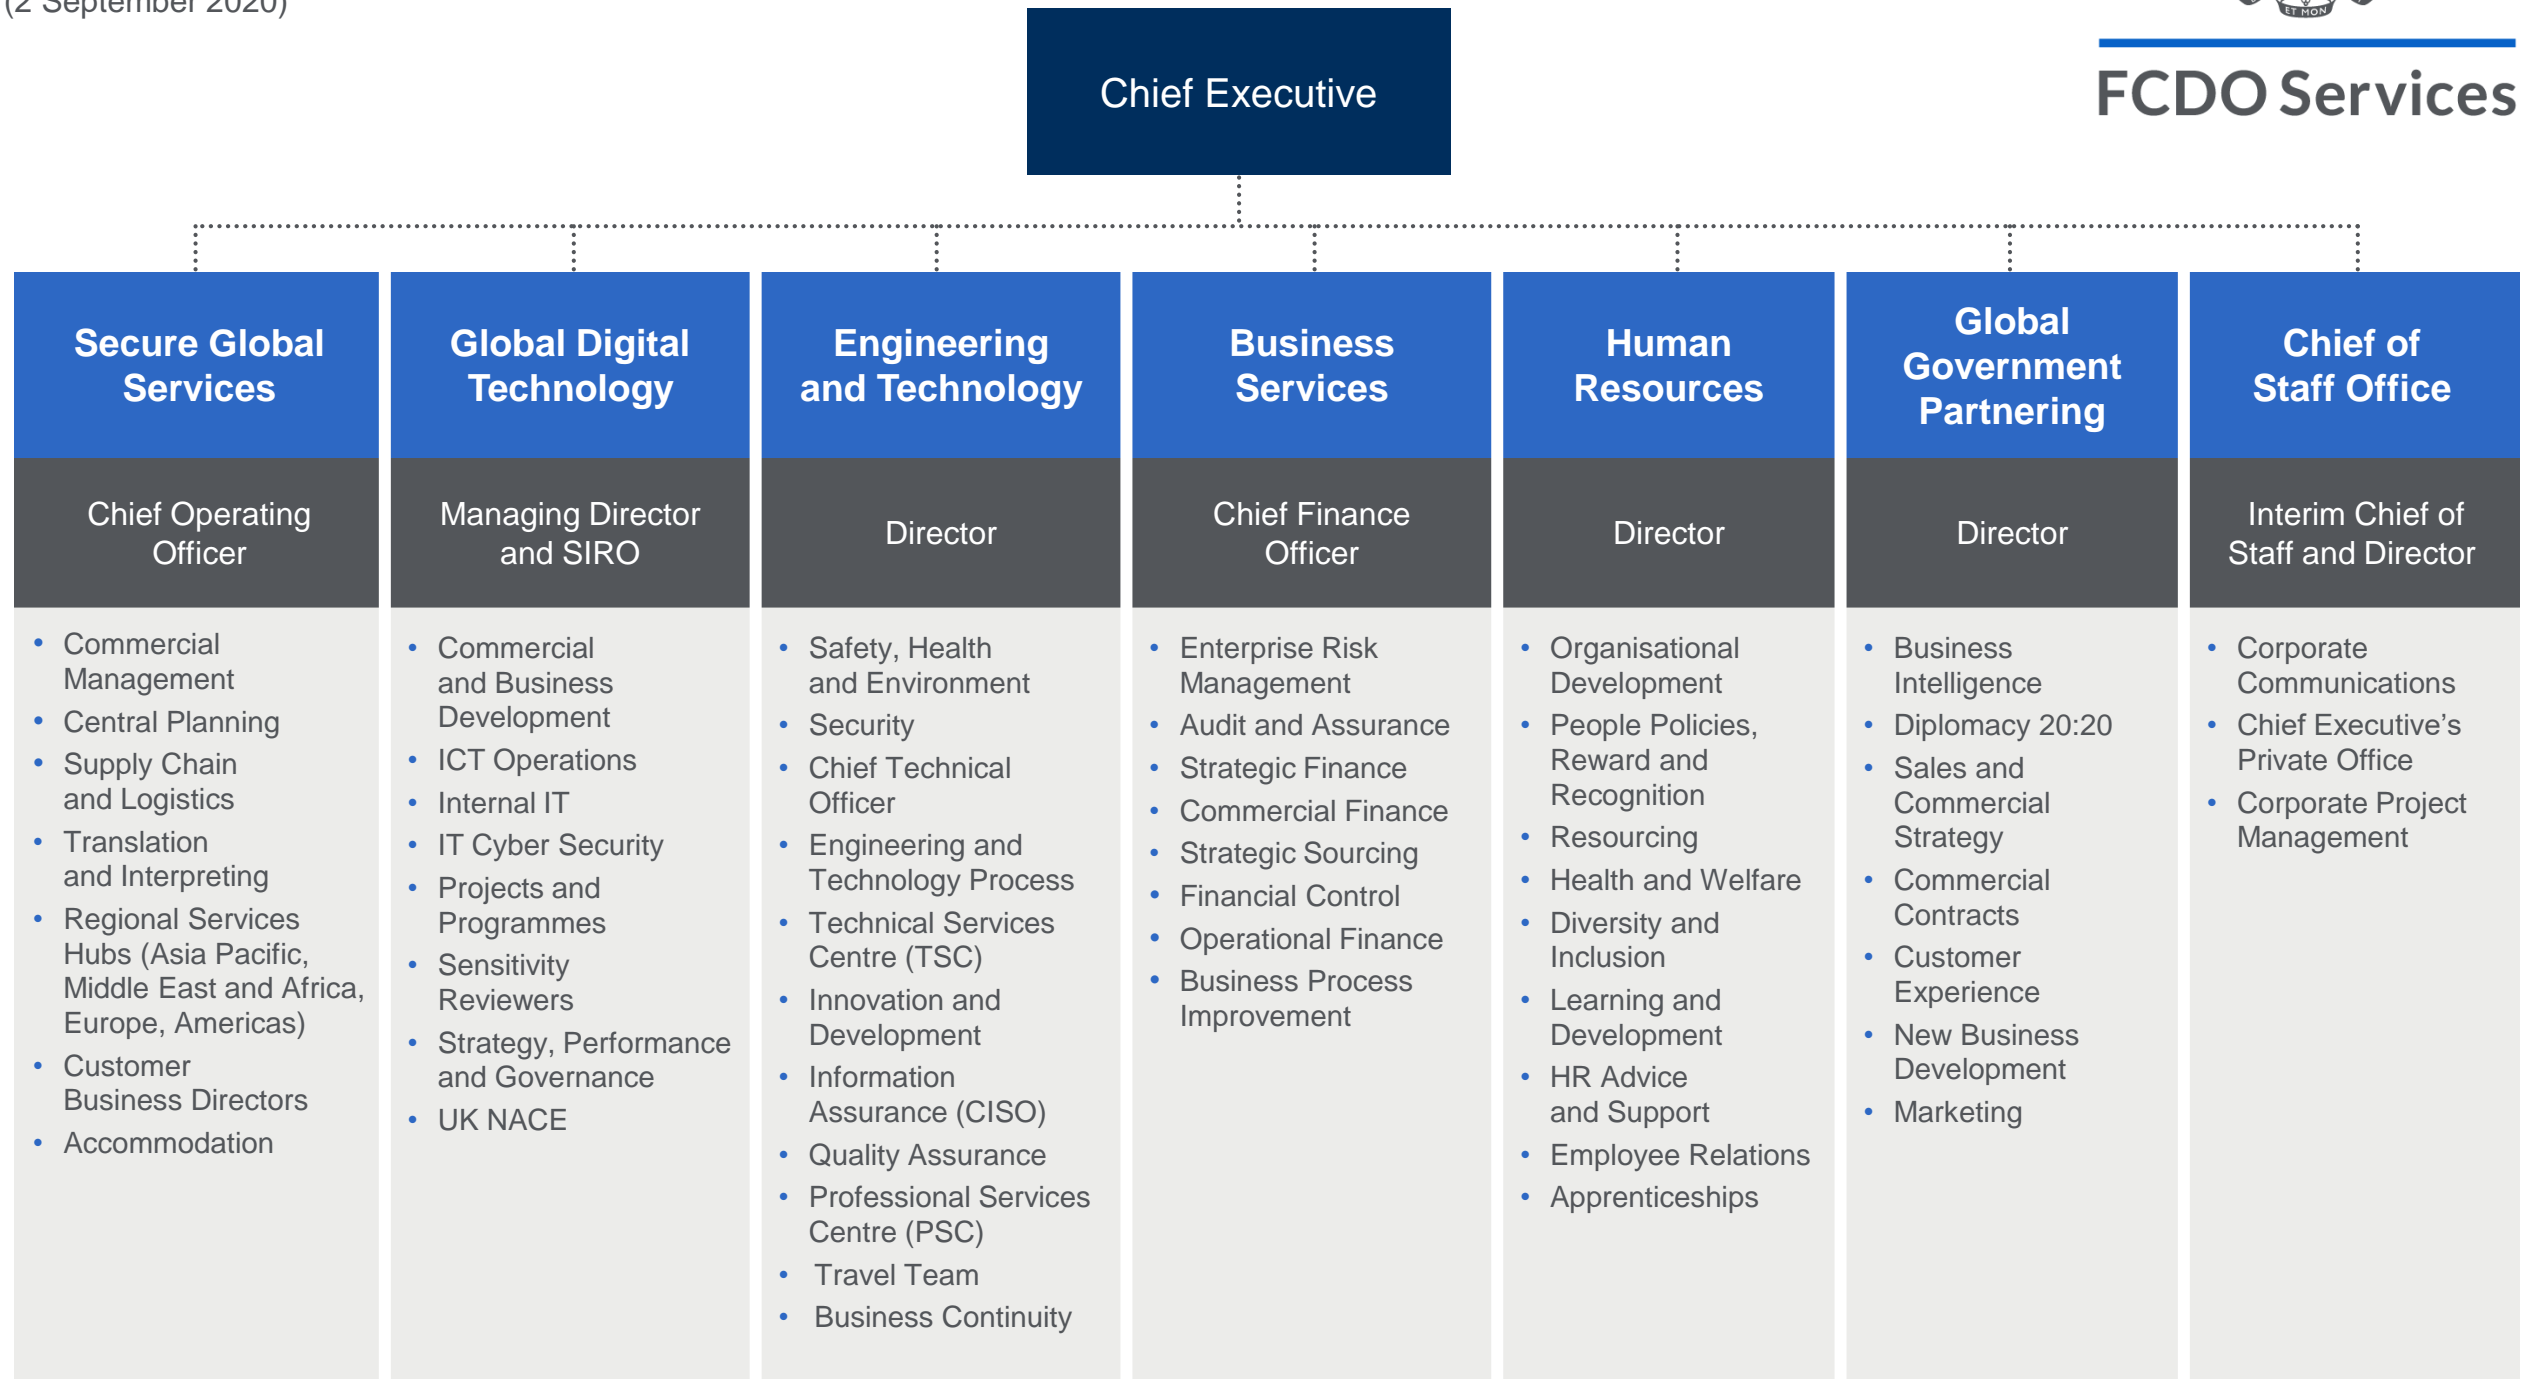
(2 September 2020)

Chief Executive

FCDO Services

Secure Global Services

Chief Operating Officer

- Commercial Management
- Central Planning
- Supply Chain and Logistics
- Translation and Interpreting
- Regional Services Hubs (Asia Pacific, Middle East and Africa, Europe, Americas)
- Customer Business Directors
- Accommodation

Global Digital Technology

Managing Director and SIRO

- Commercial and Business Development
- ICT Operations
- Internal IT
- IT Cyber Security
- Projects and Programmes
- Sensitivity Reviewers
- Strategy, Performance and Governance
- UK NACE

Engineering and Technology

Director

- Safety, Health and Environment
- Security
- Chief Technical Officer
- Engineering and Technology Process
- Technical Services Centre (TSC)
- Innovation and Development
- Information Assurance (CISO)
- Quality Assurance
- Professional Services Centre (PSC)
- Travel Team
- Business Continuity

Business Services

Chief Finance Officer

- Enterprise Risk Management
- Audit and Assurance
- Strategic Finance
- Commercial Finance
- Strategic Sourcing
- Financial Control
- Operational Finance
- Business Process Improvement

Human Resources

Director

- Organisational Development
- People Policies, Reward and Recognition
- Resourcing
- Health and Welfare
- Diversity and Inclusion
- Learning and Development
- HR Advice and Support
- Employee Relations
- Apprenticeships

Global Government Partnering

Director

- Business Intelligence
- Diplomacy 20:20
- Sales and Commercial Strategy
- Commercial Contracts
- Customer Experience
- New Business Development
- Marketing

Chief of Staff Office

Interim Chief of Staff and Director

- Corporate Communications
- Chief Executive’s Private Office
- Corporate Project Management